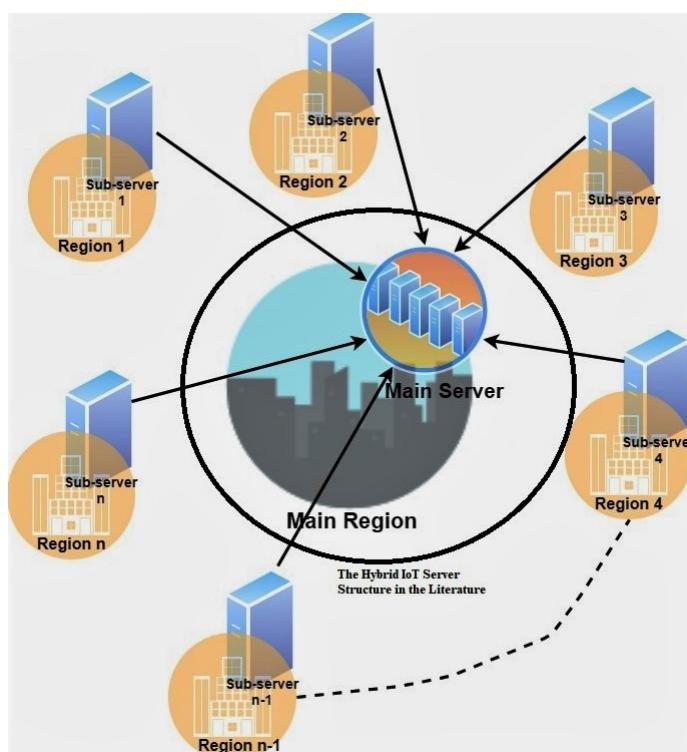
Sub-server 2
Region 2
Sub-server 1
Region 1
Sub-server 3
Region 3
Main Server
Sub-server 4
Region 4
Sub-server n
Region n
Main Region
The Hybrid IoT Server Structure in the Literature
Sub-server n-1
Region n-1